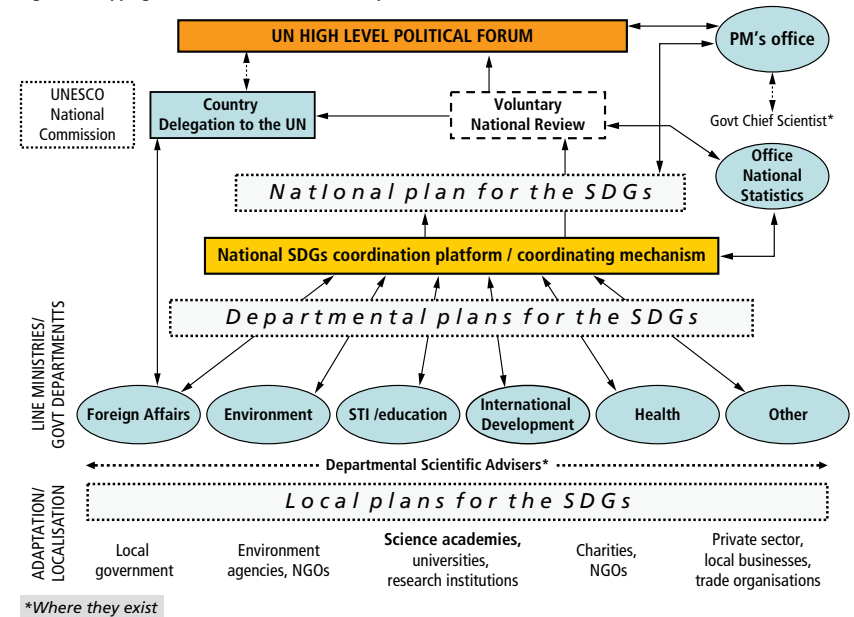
UN HIGH LEVEL POLITICAL FORUM

PM's office

UNESCO National Commission

Country Delegation to the UN

Voluntary National Review

Govt Chief Scientist*

Office National Statistics

National plan for the SDGs

National SDGs coordination platform / coordinating mechanism

LINE MINISTRIES/ GOVT DEPARTMENTS

Departmental plans for the SDGs

Foreign Affairs

Environment

STI /education

International Development

Health

Other

Departmental Scientific Advisers*

ADAPTATION/ LOCALISATION

Local plans for the SDGs

Local government

Environment agencies, NGOs

Science academies, universities, research institutions

Charities, NGOs

Private sector, local businesses, trade organisations

*Where they exist